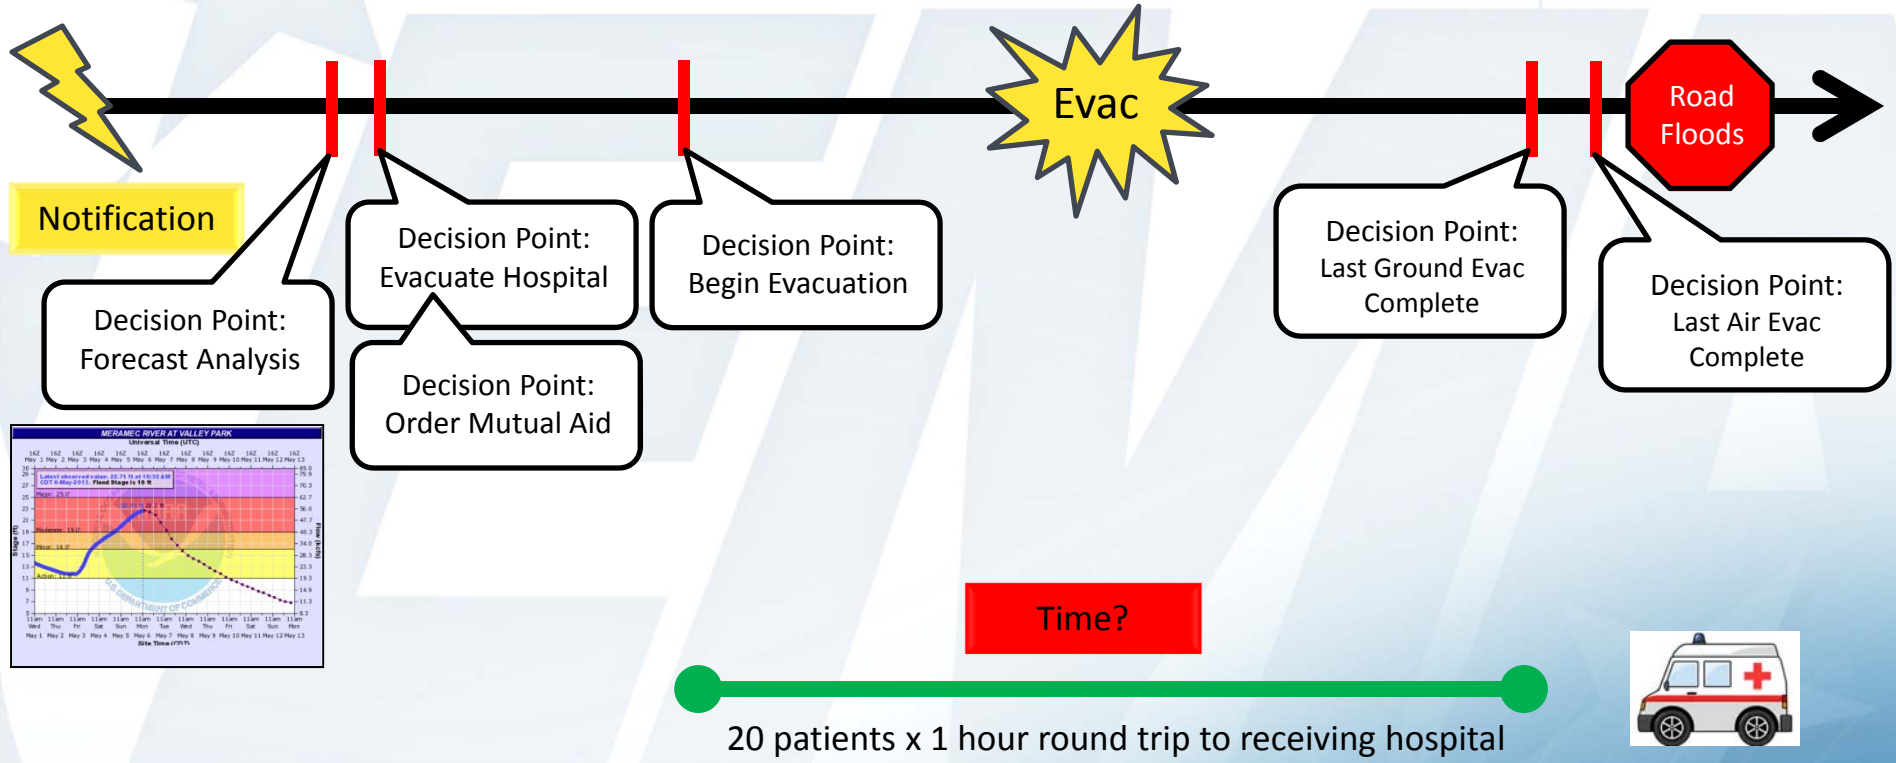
Evac

Road Floods

Notification

Decision Point: Forecast Analysis

Decision Point: Evacuate Hospital

Decision Point: Order Mutual Aid

Decision Point: Begin Evacuation

Decision Point: Last Ground Evac Complete

Decision Point: Last Air Evac Complete

MERAMEC RIVER AT VALLEY PARK
Universal Time (UTC)

Major: 25.0'
Moderate: 19.0'
Minor: 16.0'
Action: 11.0'

Time?

20 patients x 1 hour round trip to receiving hospital